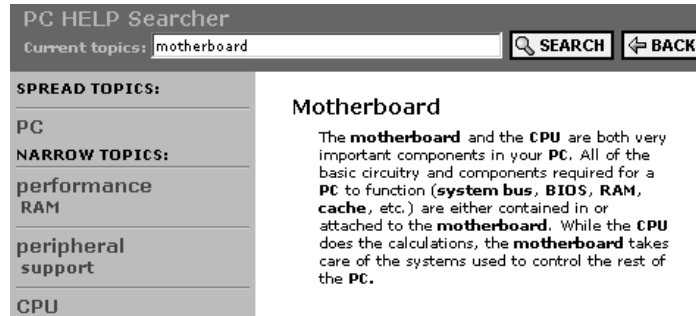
PC HELP Searcher

Current topics: motherboard

SEARCH

BACK

SPREAD TOPICS:

PC

NARROW TOPICS:

performance RAM

peripheral support

CPU

Motherboard

The **motherboard** and the **CPU** are both very important components in your **PC**. All of the basic circuitry and components required for a **PC** to function (**system bus**, **BIOS**, **RAM**, **cache**, etc.) are either contained in or attached to the **motherboard**. While the **CPU** does the calculations, the **motherboard** takes care of the systems used to control the rest of the **PC.**